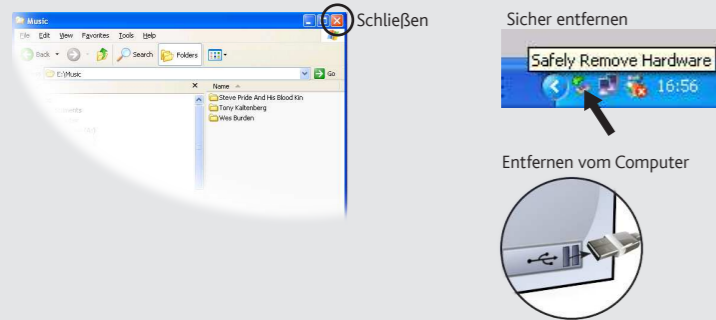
Music

File Edit View Favorites Tools Help

Back Search Folders

E:\Music Go

Name

Steve Pride And His Blood Kin
Tony Kaltenberg
Wes Burden

Schließen

Sicher entfernen

Safely Remove Hardware

16:56

Entfernen vom Computer